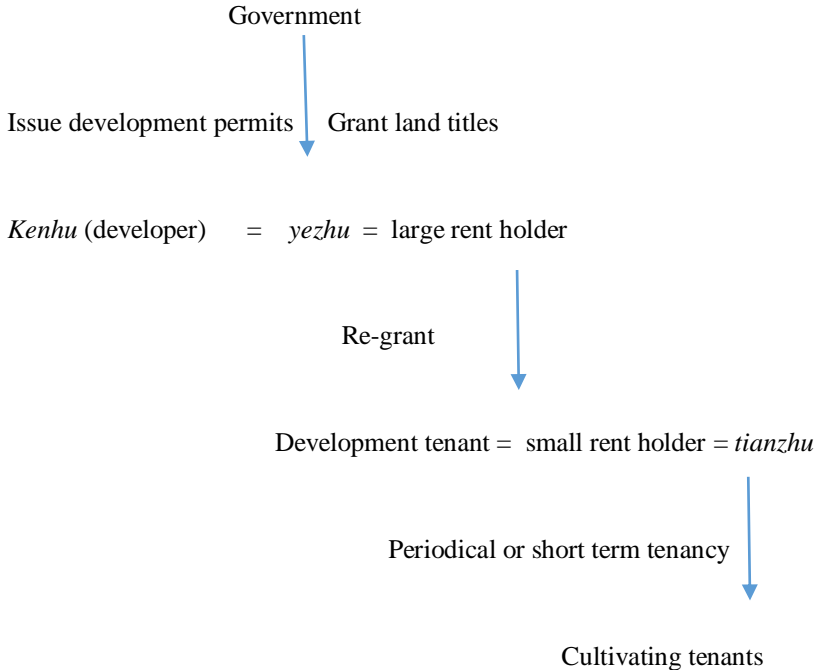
Government

Issue development permits Grant land titles

*Kenhu* (developer) = *yezhu* = large rent holder

Re-grant

Development tenant = small rent holder = *tianzhu*

Periodical or short term tenancy

Cultivating tenants